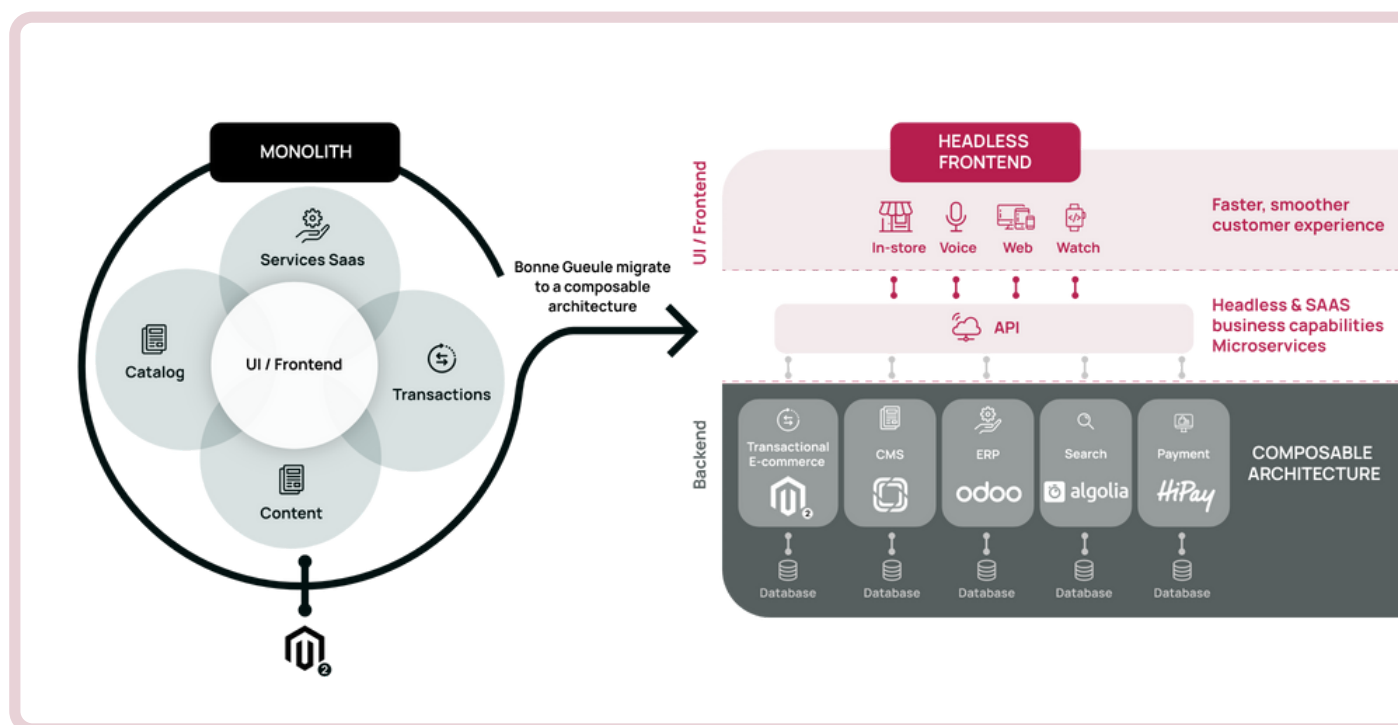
MONOLITH

Services Saas

Catalog

UI / Frontend

Transactions

Content

2

Bonne Gueule migrate to a composable architecture

HEADLESS FRONTEND

UI / Frontend

In-store Voice Web Watch

Faster, smoother customer experience

API

Headless & SAAS business capabilities Microservices

Backend

Transactional E-commerce

2

CMS

ERP

odoo

Search

algolia

Payment

HiPay

COMPOSABLE ARCHITECTURE

Database Database Database Database Database